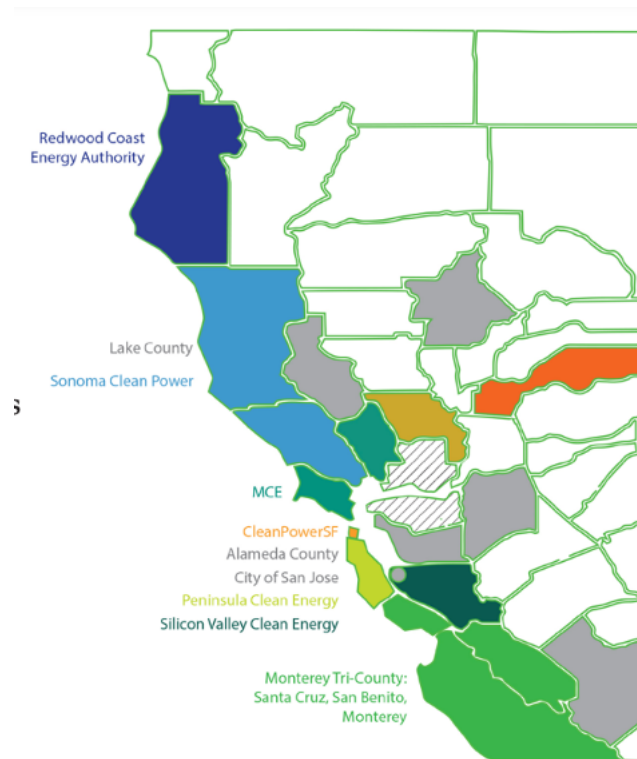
Redwood Coast Energy Authority

Lake County

Sonoma Clean Power

s

MCE

CleanPowerSF

Alameda County

City of San Jose

Peninsula Clean Energy

Silicon Valley Clean Energy

Monterey Tri-County: Santa Cruz, San Benito, Monterey